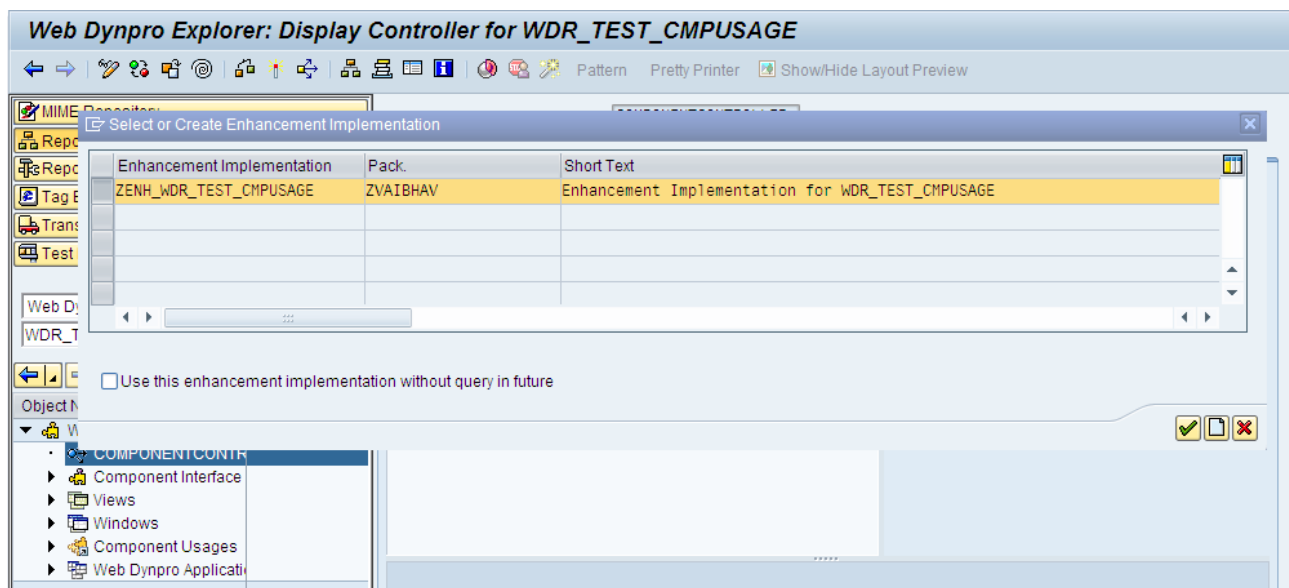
Web Dynpro Explorer: Display Controller for WDR_TEST_CMPUSAGE

Pattern Pretty Printer Show/Hide Layout Preview

MIME Repository
Repo
Repo
Tag B
Trans
Test

Select or Create Enhancement Implementation

| Enhancement Implementation | Pack. | Short Text |
|---|---|---|
| ZENH_WDR_TEST_CMPUSAGE | ZVAIBHAV | Enhancement Implementation for WDR_TEST_CMPUSAGE |
| | | |
| | | |
| | | |
| | | |

Use this enhancement implementation without query in future

Web Dy
WDR_T

Object N
W
COMPONENTCONTR
Component Interface
Views
Windows
Component Usages
Web Dynpro Applicati